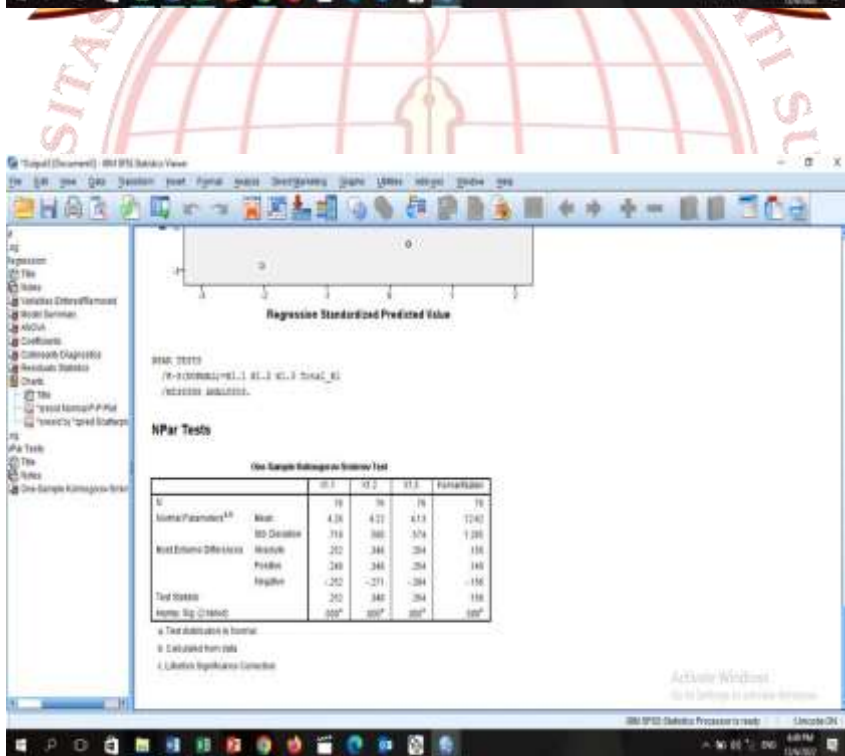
*Output1 [Document1] - IBM SPSS Statistics Viewer

File Edit View Data Transform Insert Format Analyze Direct Marketing Graphs Utilities Add-ons Window Help

Regression Standardized Predicted Value

NPAR TESTS
/K-S(NORMAL)=X1.1 X1.2 X1.3 Total_X1
/MISSING ANALYSIS.

NPar Tests

One-Sample Kolmogorov-Smirnov Test

| | | X1.1 | X1.2 | X1.3 | Total_X1 |
|---|---|---|---|---|---|
| N | | 76 | 76 | 76 | 76 |
| Normal Parameters$^{a,b}$ | Mean | 4.26 | 4.22 | 4.13 | 12.62 |
| | Std. Deviation | .714 | .560 | .574 | 1.285 |
| Most Extreme Differences | Absolute | .252 | .346 | .284 | .156 |
| | Positive | .249 | .346 | .284 | .149 |
| | Negative | -.252 | -.271 | -.284 | -.156 |
| Test Statistic | | .252 | .346 | .284 | .156 |
| Asymp. Sig. (2-tailed) | | .000$^c$ | .000$^c$ | .000$^c$ | .000$^c$ |

a. Test distribution is Normal.
b. Calculated from data.
c. Lilliefors Significance Correction.

Activate Windows
Go to Settings to activate Windows.

IBM SPSS Statistics Processor is ready    Unicode:ON